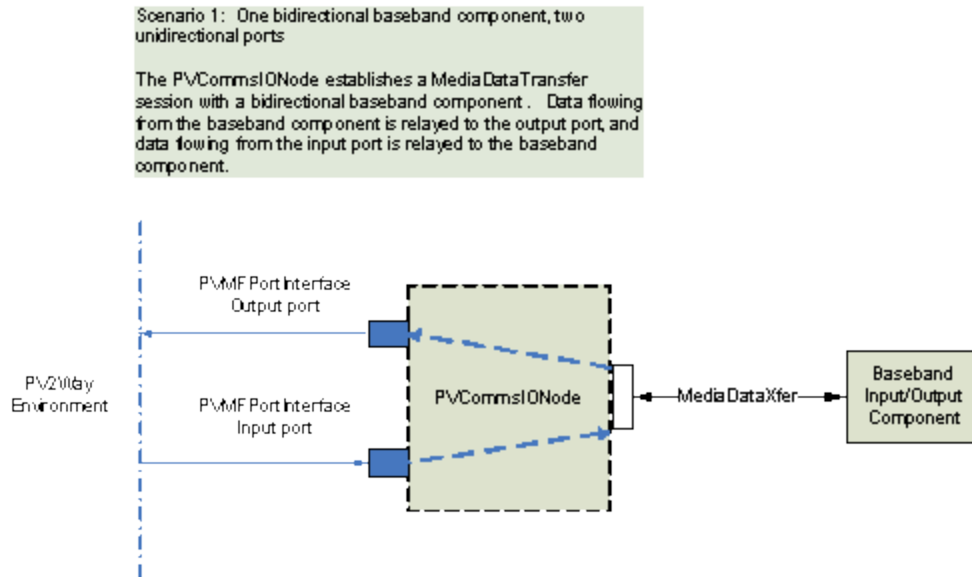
Scenario 1: One bidirectional baseband component, two unidirectional ports

The PVCommsIONode establishes a MediaDataTransfer session with a bidirectional baseband component . Data flowing from the baseband component is relayed to the output port, and data flowing from the input port is relayed to the baseband component.

PVMF Port Interface
Output port

PV2Way
Environment

PVCommsIONode

MediaDataXfer

Baseband
Input/Output
Component

PVMF Port Interface
Input port